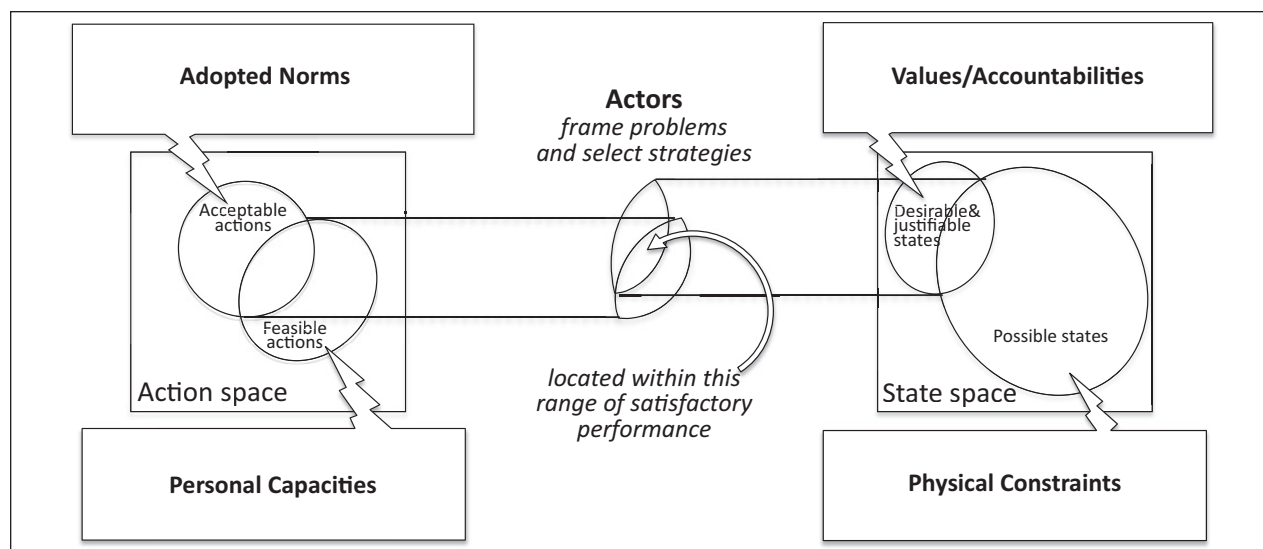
Adopted Norms

Actors
frame problems and select strategies

Values/Accountabilities

Acceptable actions

Desirable& justifiable states

Feasible actions

Possible states

Action space

located within this range of satisfactory performance

State space

Personal Capacities

Physical Constraints